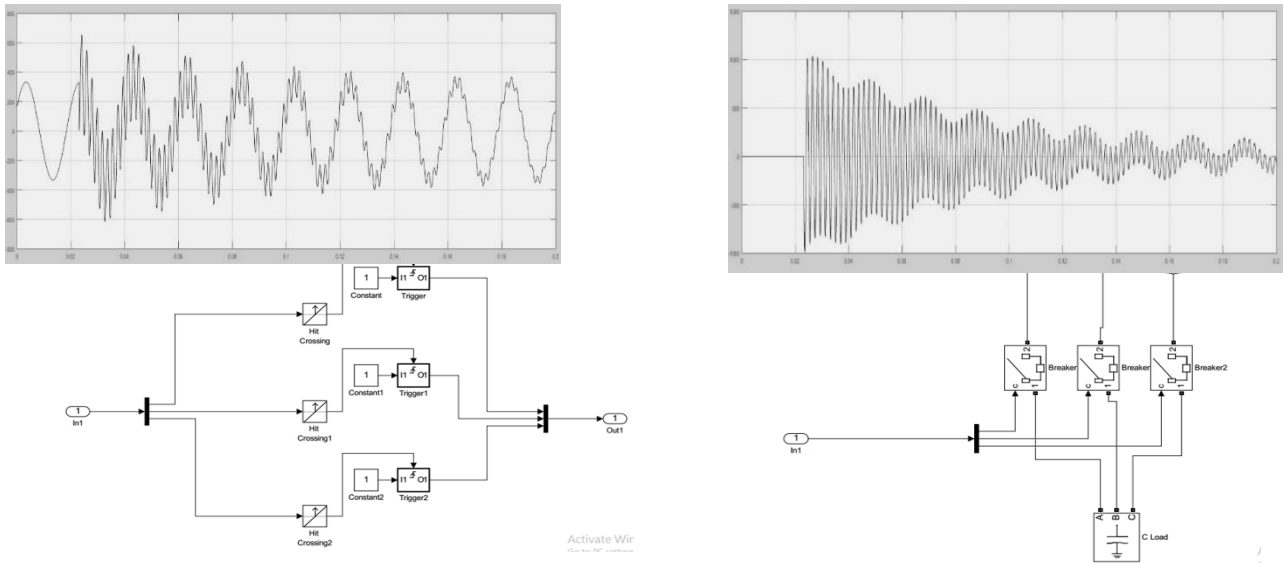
600
400
200
0
-200
-400
-600
0
0.02
0.04
0.06
0.08
0.1
0.12
0.14
0.16
0.18
0.2

1500
1000
500
0
-500
-1000
0.02
0.04
0.06
0.08
0.1
0.12
0.14
0.16
0.18
0.2

1
Constant
I1 O1
Trigger
Hit Crossing
1
Constant1
I1 O1
Trigger1
1
In1
Hit Crossing1
1
Out1
1
Constant2
I1 O1
Trigger2
Hit Crossing2

Activate Wir
Go to PC settin

2
c
1
Breaker
2
c
1
Breaker
2
c
1
Breaker2
1
In1
A
B
C
C Load